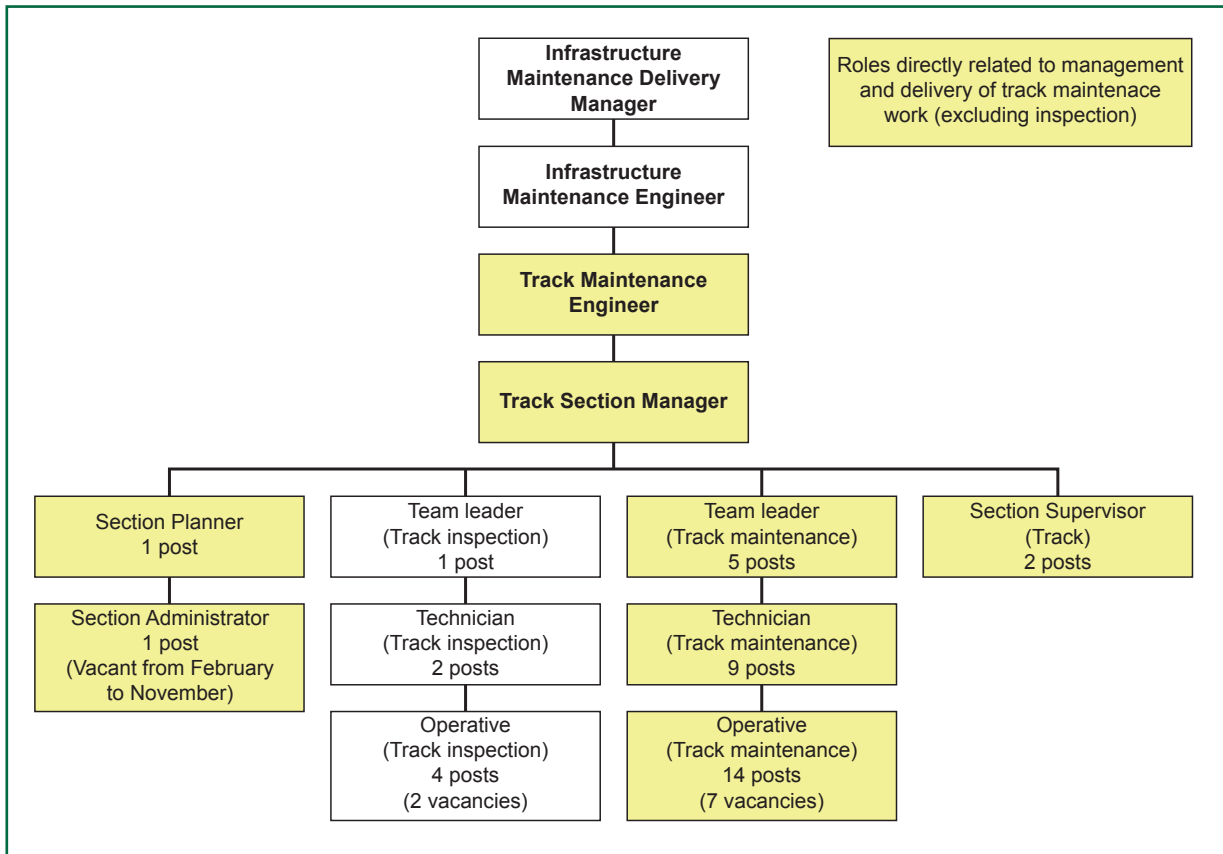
Infrastructure Maintenance Delivery Manager

Roles directly related to management and delivery of track maintenace work (excluding inspection)

Infrastructure Maintenance Engineer

Track Maintenance Engineer

Track Section Manager

Section Planner
1 post

Section Administrator
1 post
(Vacant from February to November)

Team leader
(Track inspection)
1 post

Technician
(Track inspection)
2 posts

Operative
(Track inspection)
4 posts
(2 vacancies)

Team leader
(Track maintenance)
5 posts

Technician
(Track maintenance)
9 posts

Operative
(Track maintenance)
14 posts
(7 vacancies)

Section Supervisor
(Track)
2 posts